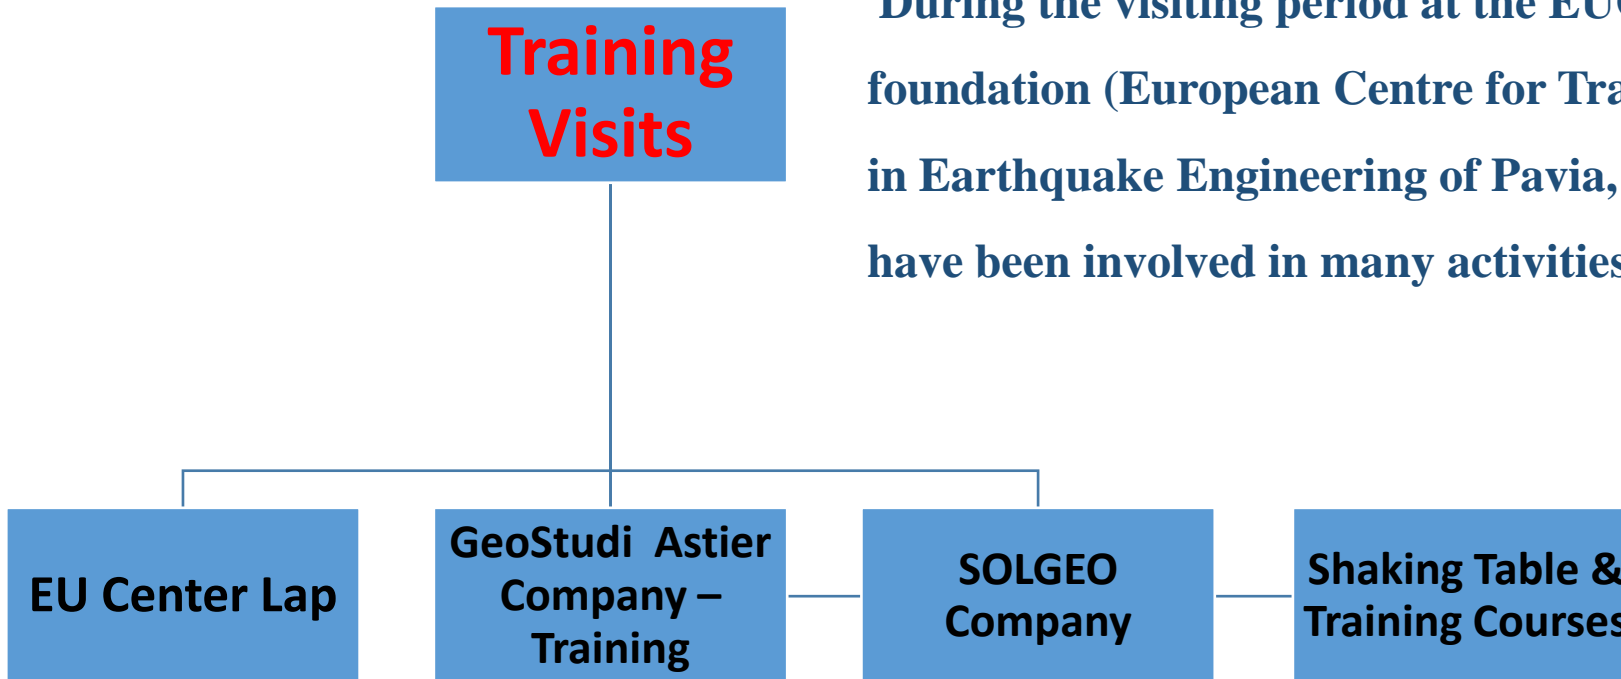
Training Visits

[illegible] the visiting period at the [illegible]

foundation (European Centre for Tra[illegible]

in Earthquake Engineering of Pavia,

have been involved in many activitie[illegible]

EU Center Lap

GeoStudi Astier Company – Training

SOLGEO Company

Shaking Table & Training Course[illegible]